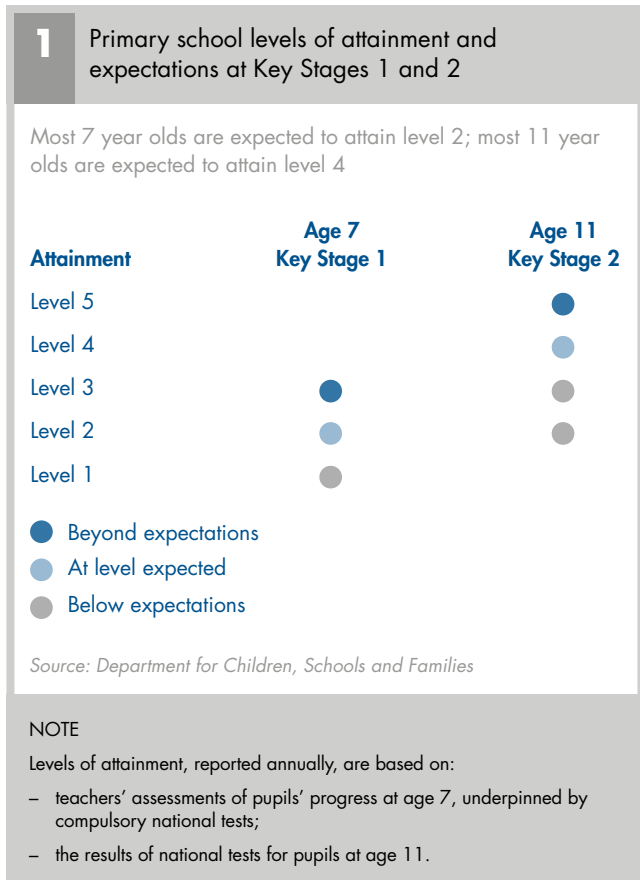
1 Primary school levels of attainment and expectations at Key Stages 1 and 2

Most 7 year olds are expected to attain level 2; most 11 year olds are expected to attain level 4

| Attainment | Age 7 Key Stage 1 | Age 11 Key Stage 2 |
|---|---|---|
| Level 5 | | ● |
| Level 4 | | ● |
| Level 3 | ● | ● |
| Level 2 | ● | ● |
| Level 1 | ● | |

● Beyond expectations
● At level expected
● Below expectations

Source: Department for Children, Schools and Families

NOTE

Levels of attainment, reported annually, are based on:

– teachers' assessments of pupils' progress at age 7, underpinned by compulsory national tests;

– the results of national tests for pupils at age 11.